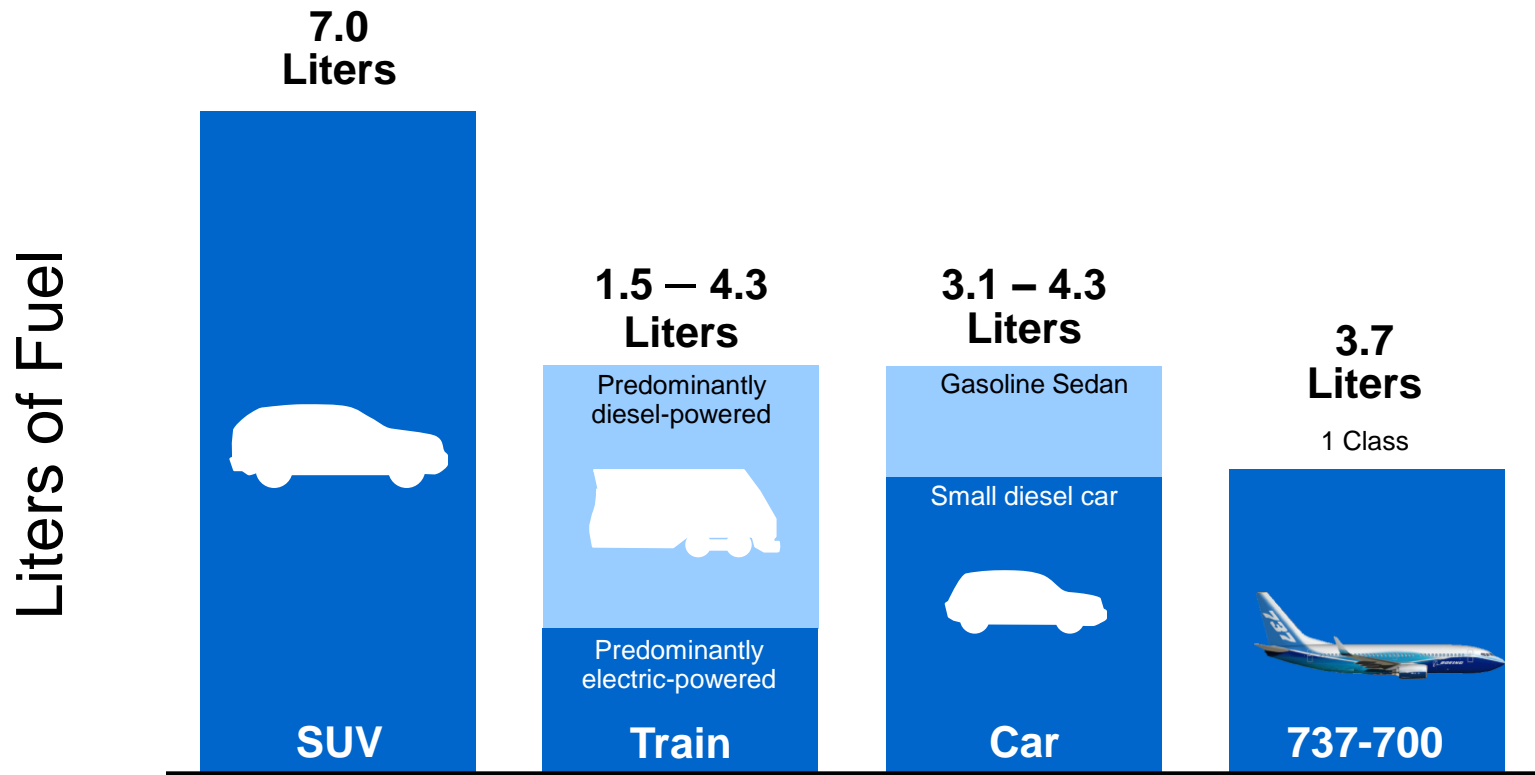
Liters of Fuel

7.0
Liters

SUV

1.5 – 4.3
Liters

Predominantly diesel-powered

Predominantly electric-powered

Train

3.1 – 4.3
Liters

Gasoline Sedan

Small diesel car

Car

3.7
Liters

1 Class

737

737-700